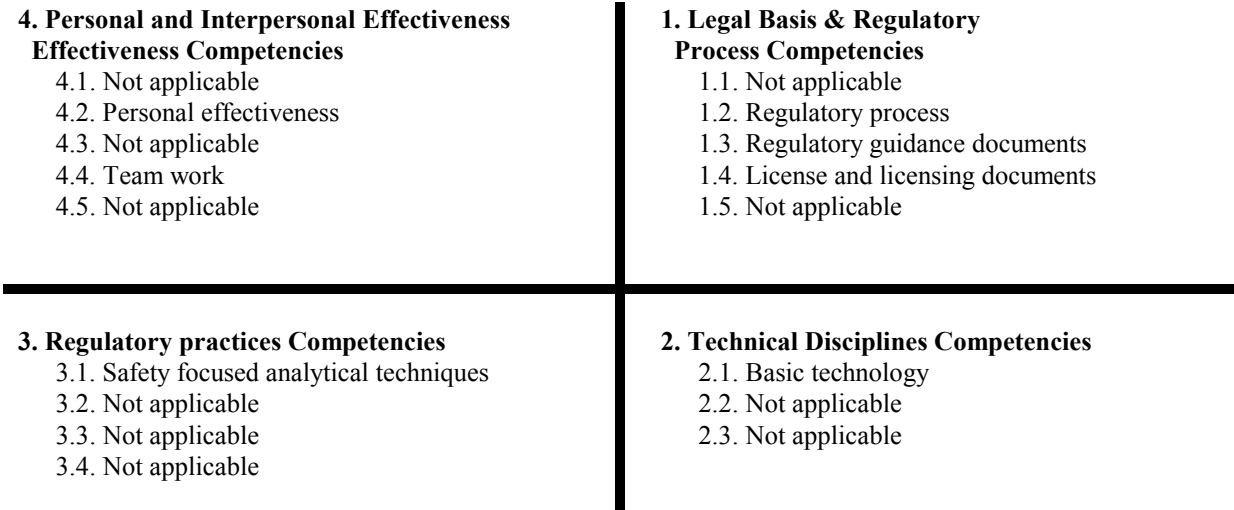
4. Personal and Interpersonal Effectiveness Effectiveness Competencies
4.1. Not applicable
4.2. Personal effectiveness
4.3. Not applicable
4.4. Team work
4.5. Not applicable

1. Legal Basis & Regulatory Process Competencies
1.1. Not applicable
1.2. Regulatory process
1.3. Regulatory guidance documents
1.4. License and licensing documents
1.5. Not applicable

3. Regulatory practices Competencies
3.1. Safety focused analytical techniques
3.2. Not applicable
3.3. Not applicable
3.4. Not applicable

2. Technical Disciplines Competencies
2.1. Basic technology
2.2. Not applicable
2.3. Not applicable